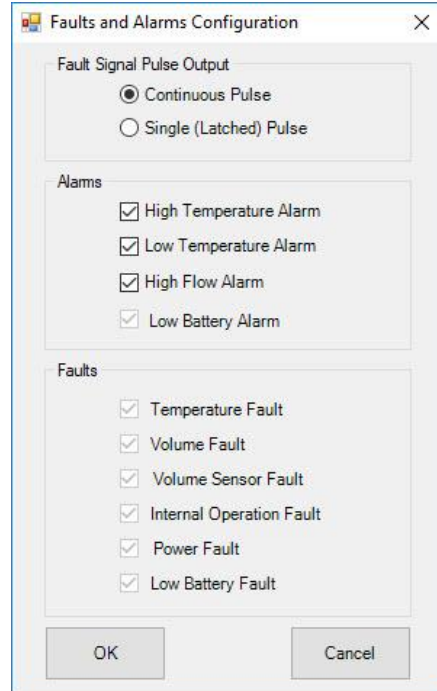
Faults and Alarms Configuration

×

Fault Signal Pulse Output

Continuous Pulse

Single (Latched) Pulse

Alarms

High Temperature Alarm

Low Temperature Alarm

High Flow Alarm

Low Battery Alarm

Faults

Temperature Fault

Volume Fault

Volume Sensor Fault

Internal Operation Fault

Power Fault

Low Battery Fault

OK

Cancel